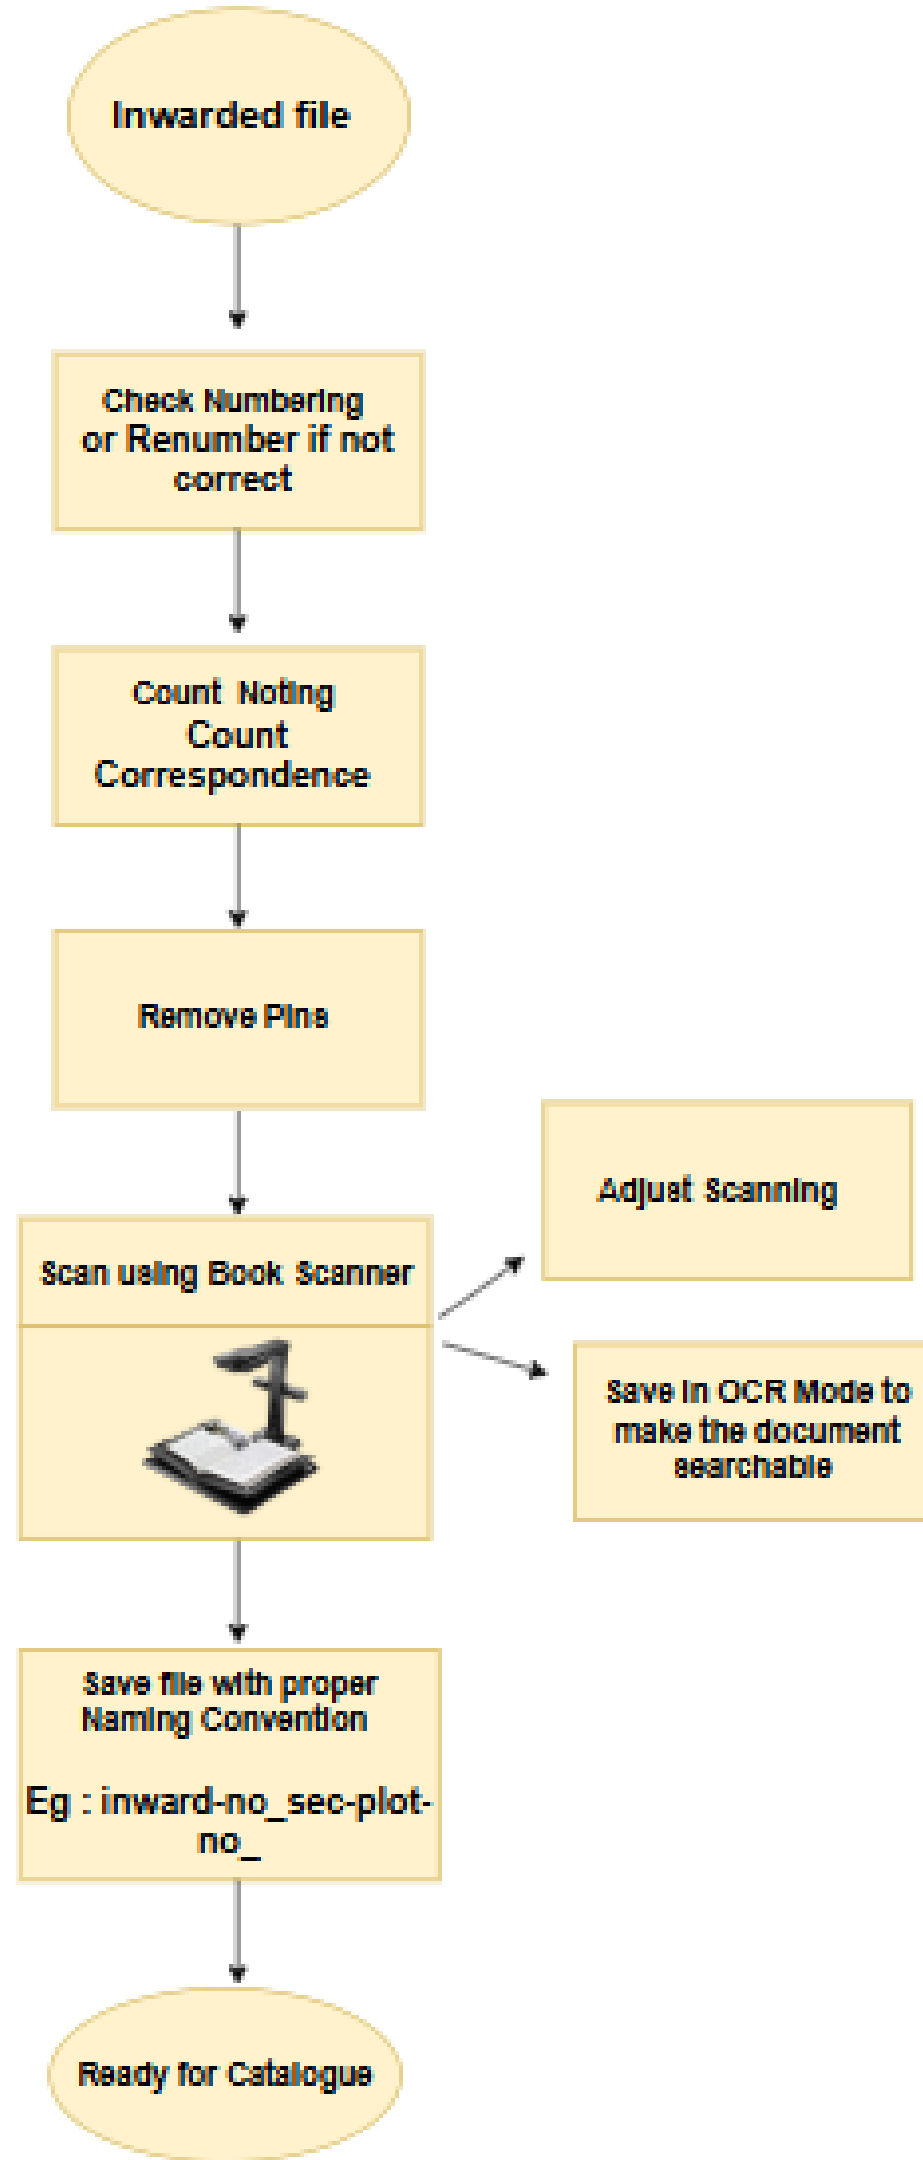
Inwarded file

Check Numbering or Renumber if not correct

Count Noting
Count Correspondence

Remove Pins

Scan using Book Scanner

Adjust Scanning

Save in OCR Mode to make the document searchable

Save file with proper Naming Convention

Eg : inward-no_sec-plot-no_

Ready for Catalogue